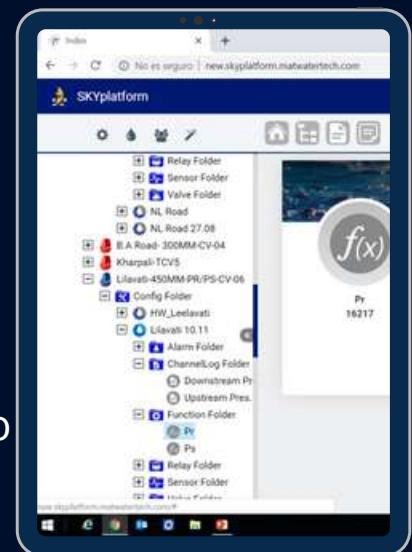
Index

No es seguro | new.skyplatform.miatwatertech.com

SKYplatform

Relay Folder
Sensor Folder
Valve Folder
NL Road
NL Road 27.08
B.A Road- 300MM-CV-04
Kharpali-TCV5
Lilavati-450MM-PR/PS-CV-06
Config Folder
HW_Leelavati
Lilavati 10.11
Alarm Folder
ChannelLog Folder
Downstream Pr
Upstream Pres.
Function Folder
Pr
Ps
Relay Folder
Sensor Folder
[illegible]

$f(x)$

Pr
16217

new.skyplatform.miatwatertech.com/#